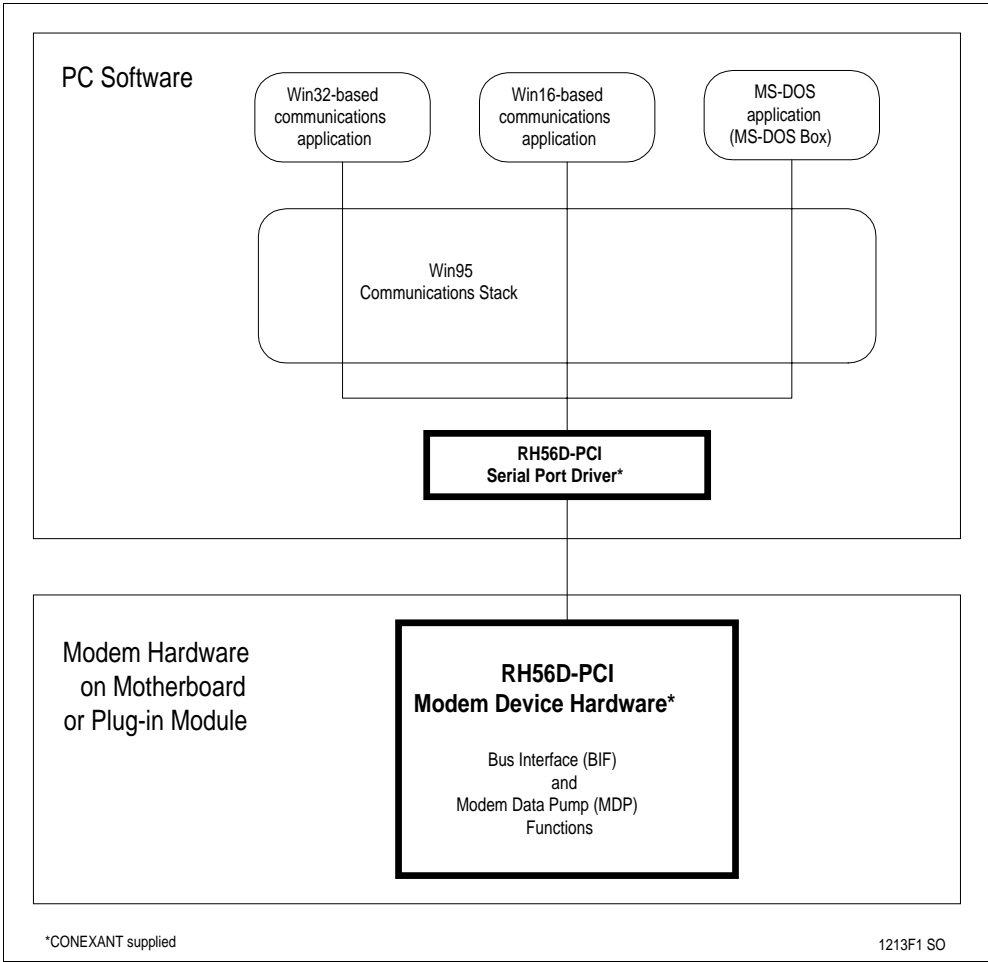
PC Software

Win32-based communications application

Win16-based communications application

MS-DOS application (MS-DOS Box)

Win95 Communications Stack

RH56D-PCI Serial Port Driver*

Modem Hardware on Motherboard or Plug-in Module

RH56D-PCI Modem Device Hardware*

Bus Interface (BIF) and Modem Data Pump (MDP) Functions

*CONEXANT supplied

1213F1 SO